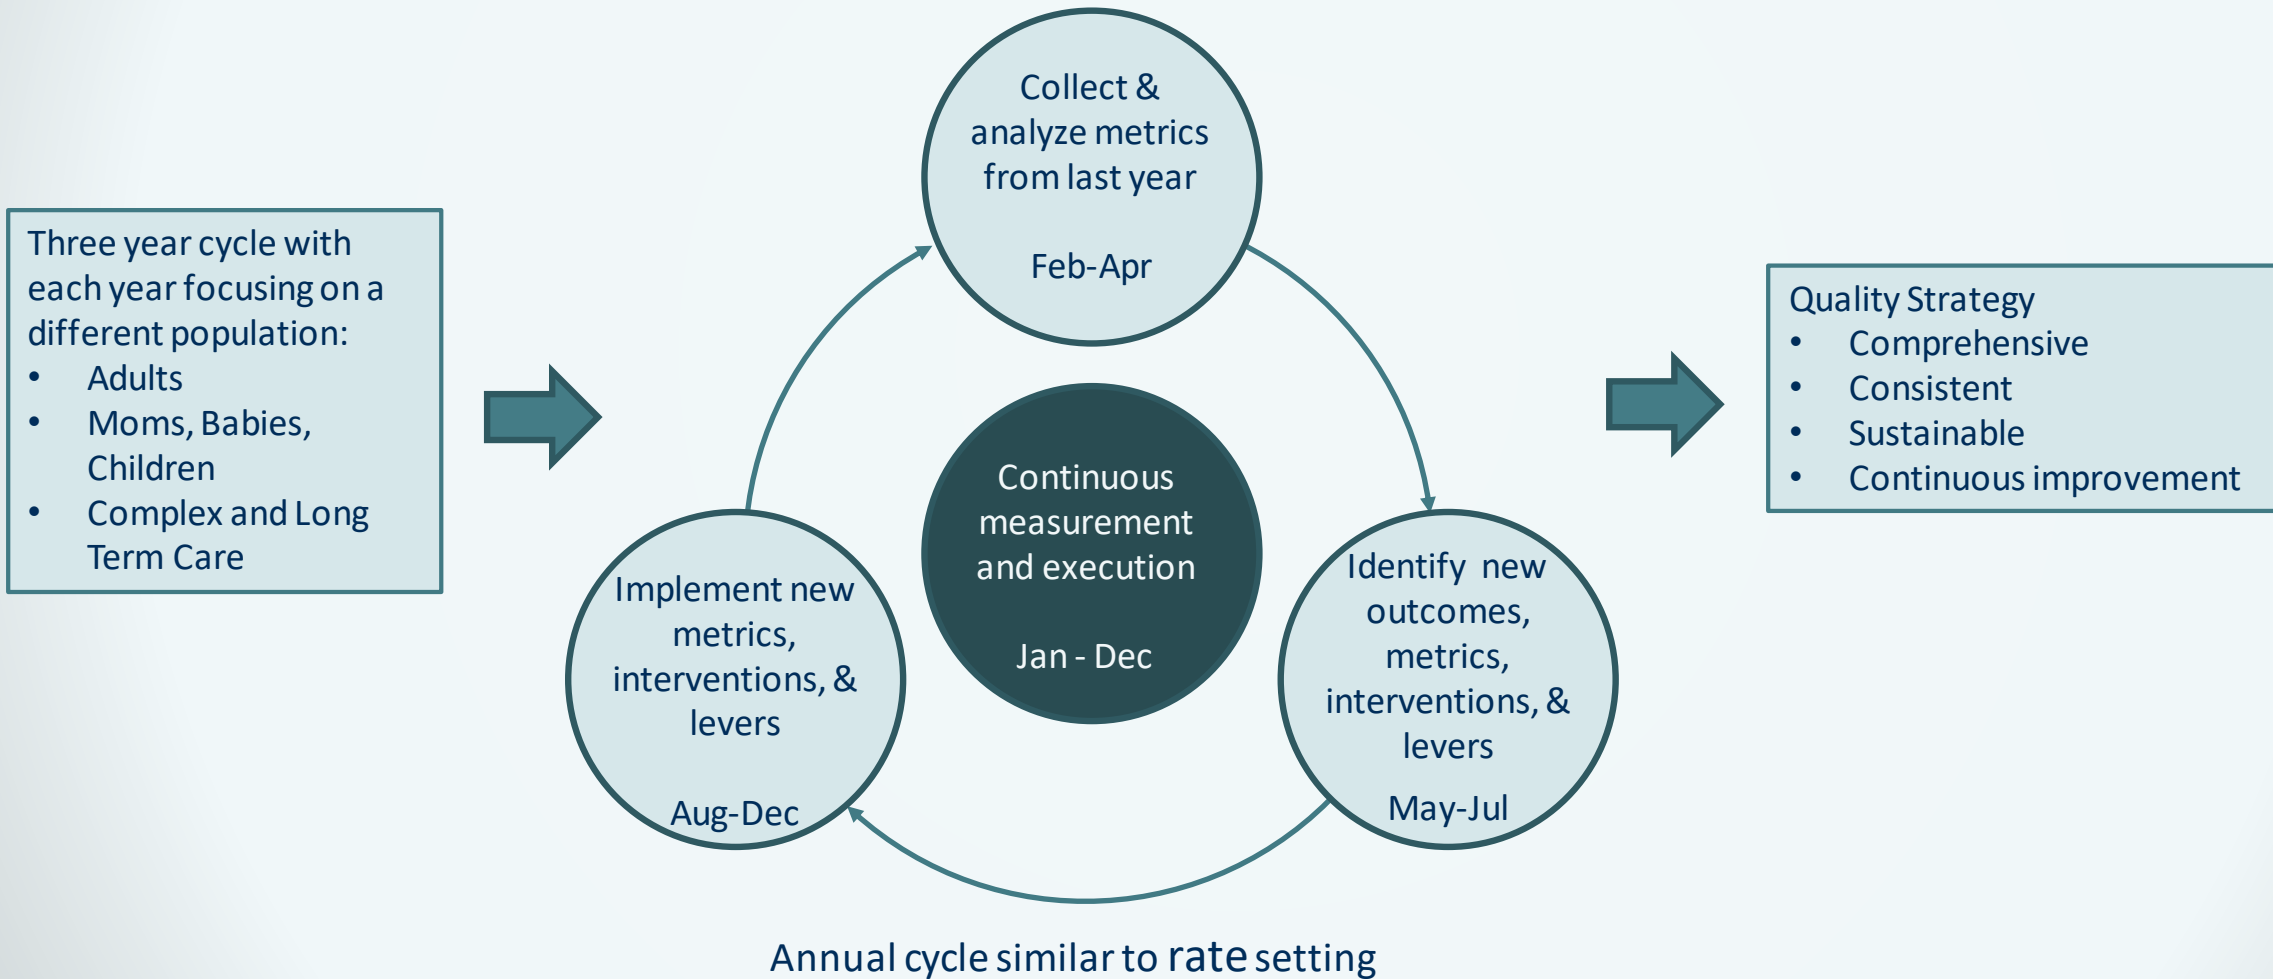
Three year cycle with each year focusing on a different population:

- Adults
- Moms, Babies, Children
- Complex and Long Term Care

Collect & analyze metrics from last year

Feb-Apr

Continuous measurement and execution

Jan - Dec

Identify new outcomes, metrics, interventions, & levers

May-Jul

Implement new metrics, interventions, & levers

Aug-Dec

Quality Strategy

- Comprehensive
- Consistent
- Sustainable
- Continuous improvement

Annual cycle similar to rate setting